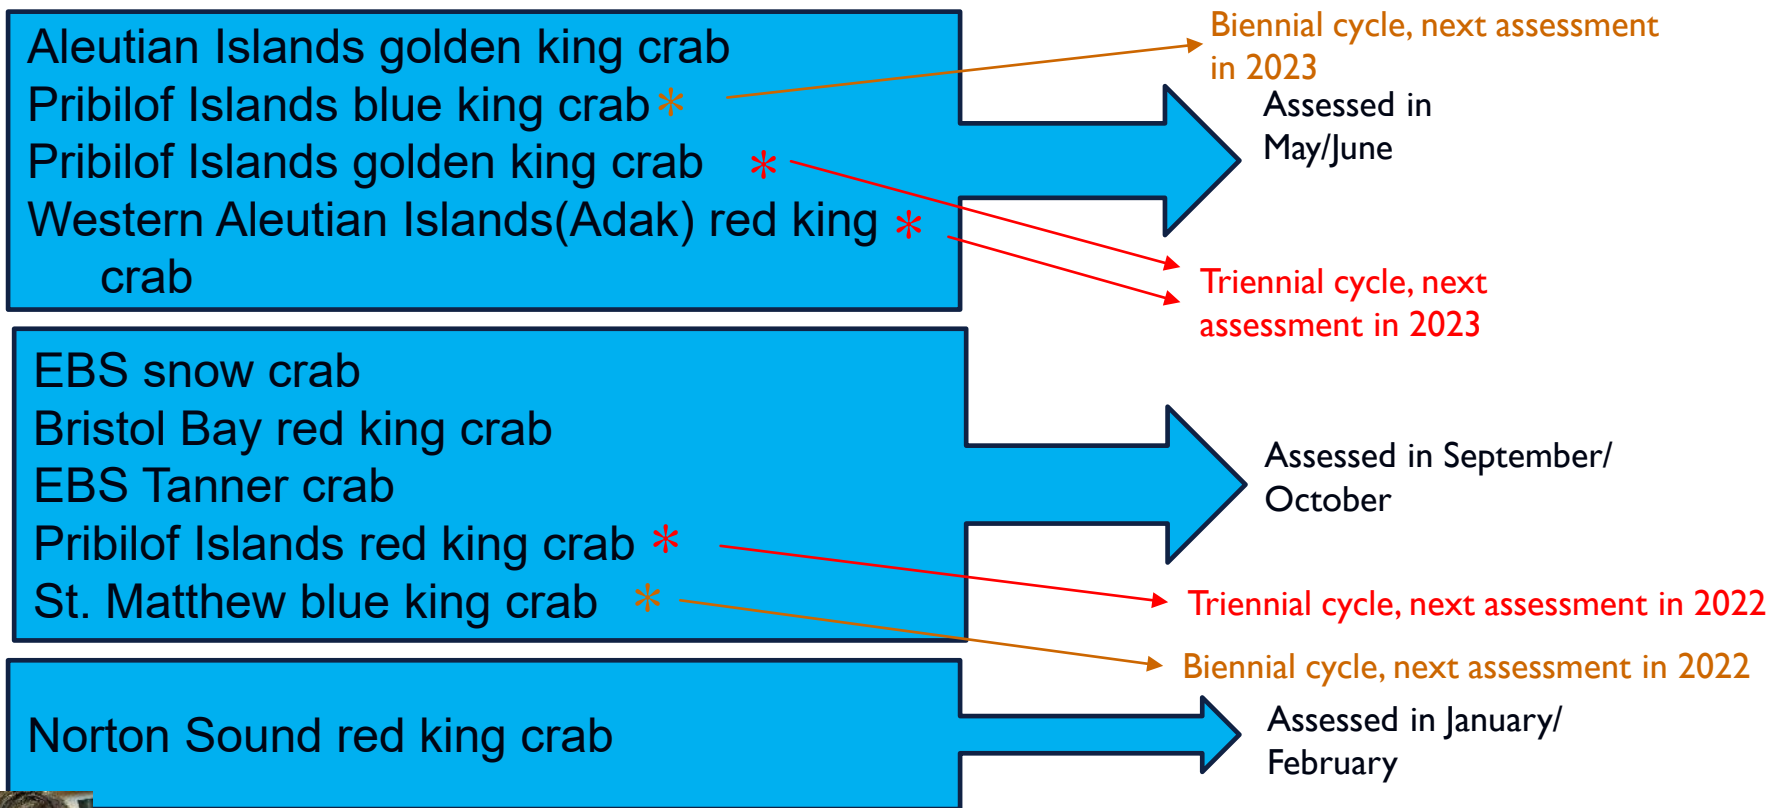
Aleutian Islands golden king crab
Pribilof Islands blue king crab *
Pribilof Islands golden king crab *
Western Aleutian Islands(Adak) red king * crab

Biennial cycle, next assessment in 2023

Assessed in May/June

Triennial cycle, next assessment in 2023

EBS snow crab
Bristol Bay red king crab
EBS Tanner crab
Pribilof Islands red king crab *
St. Matthew blue king crab *

Assessed in September/ October

Triennial cycle, next assessment in 2022

Biennial cycle, next assessment in 2022

Norton Sound red king crab

Assessed in January/ February